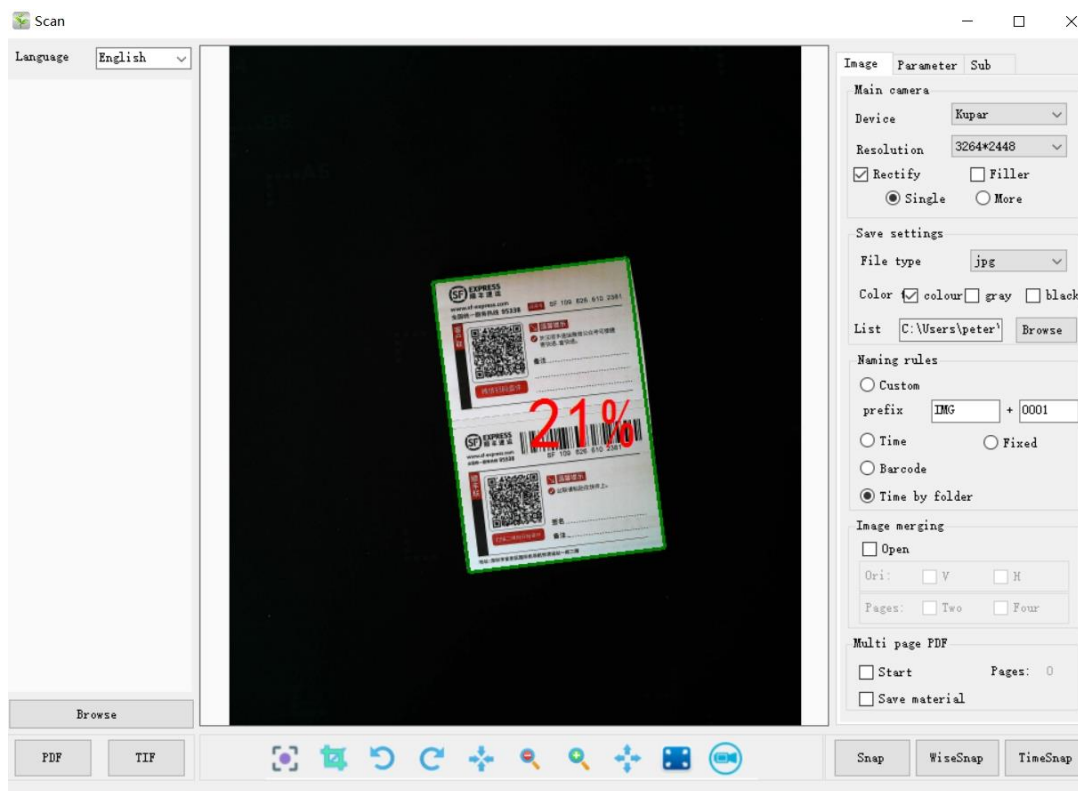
Scan

Language English

Browse

PDF TIF

SF EXPRESS 顺丰速运
www.sf-express.com
SF 109 826 610 2381

21%

SF EXPRESS 顺丰速运
SF 109 826 610 2381

Image Parameter Sub

Main camera
Device Kupar
Resolution 3264*2448
Rectify Filler
Single More

Save settings
File type jpg
Color colour gray black
List C:\Users\peter\ Browse

Naming rules
Custom
prefix IMG + 0001
Time Fixed
Barcode
Time by folder

Image merging
Open
Ori: V H
Pages: Two Four

Multi page PDF
Start Pages: 0
Save material

Snap WiseSnap TimeSnap